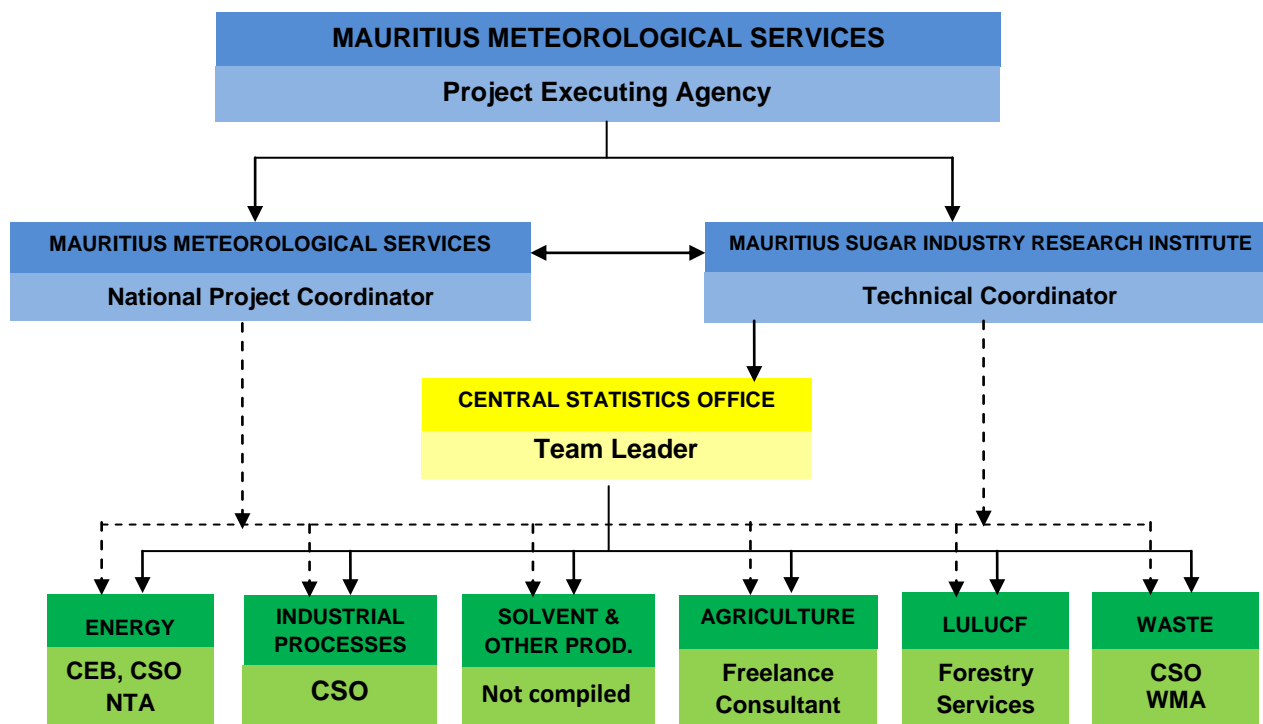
MAURITIUS METEOROLOGICAL SERVICES
Project Executing Agency

MAURITIUS METEOROLOGICAL SERVICES
National Project Coordinator

MAURITIUS SUGAR INDUSTRY RESEARCH INSTITUTE
Technical Coordinator

CENTRAL STATISTICS OFFICE
Team Leader

ENERGY
CEB, CSO NTA

INDUSTRIAL PROCESSES
CSO

SOLVENT & OTHER PROD.
Not compiled

AGRICULTURE
Freelance Consultant

LULUCF
Forestry Services

WASTE
CSO WMA